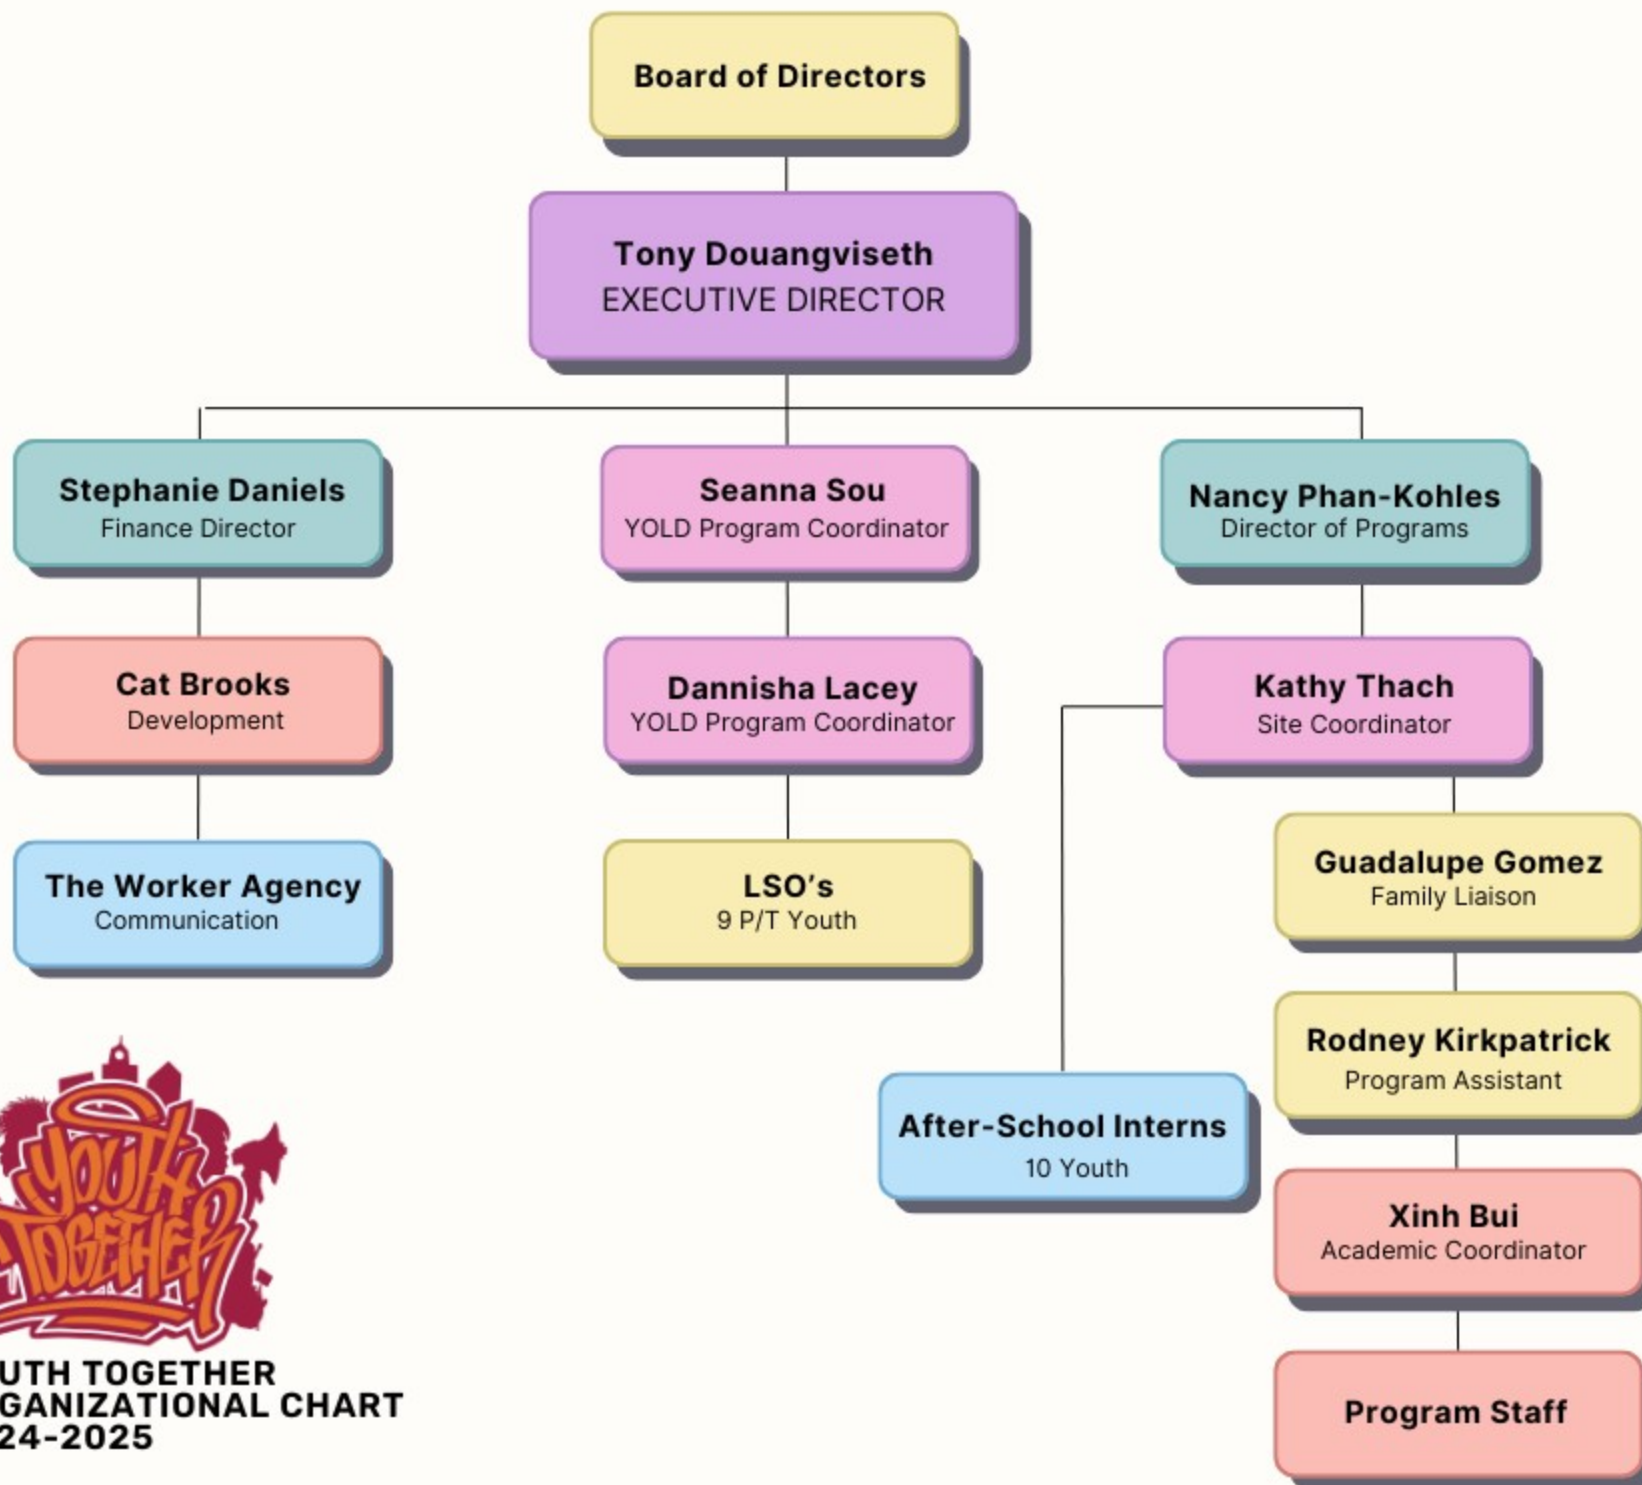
Board of Directors

Tony Douangviseth
EXECUTIVE DIRECTOR

Stephanie Daniels
Finance Director

Seanna Sou
YOLD Program Coordinator

Nancy Phan-Kohles
Director of Programs

Cat Brooks
Development

Dannisha Lacey
YOLD Program Coordinator

Kathy Thach
Site Coordinator

The Worker Agency
Communication

LSO's
9 P/T Youth

Guadalupe Gomez
Family Liaison

Rodney Kirkpatrick
Program Assistant

After-School Interns
10 Youth

Xinh Bui
Academic Coordinator

Program Staff

Youth Together

UTH TOGETHER
GANIZATIONAL CHART
24-2025